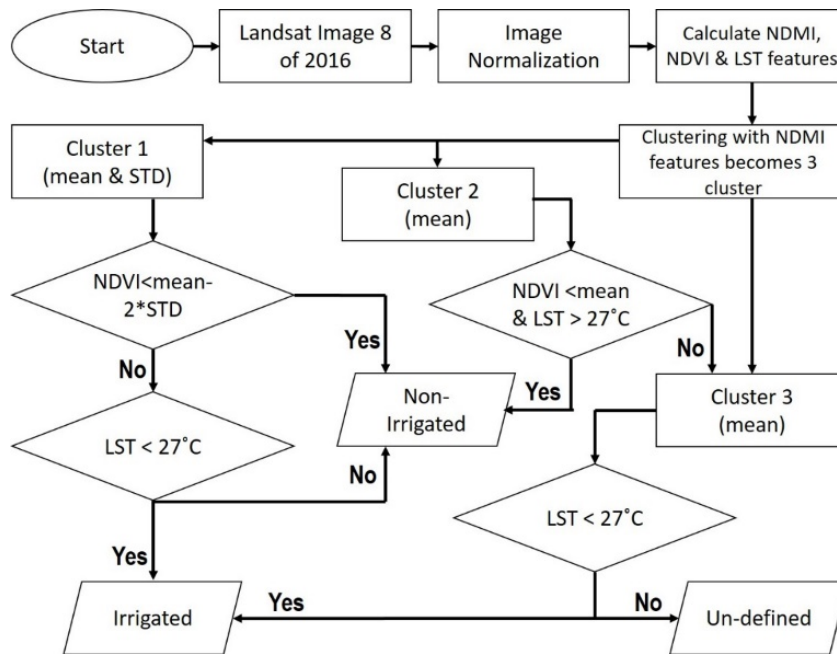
Start

Landsat Image 8 of 2016

Image Normalization

Calculate NDMI, NDVI & LST features

Clustering with NDMI features becomes 3 cluster

Cluster 1 (mean & STD)

Cluster 2 (mean)

NDVI<mean-2*STD

NDVI <mean & LST > 27˚C

Yes

No

No

Yes

Non-Irrigated

Cluster 3 (mean)

LST < 27˚C

No

Yes

LST < 27˚C

Irrigated

Yes

No

Un-defined